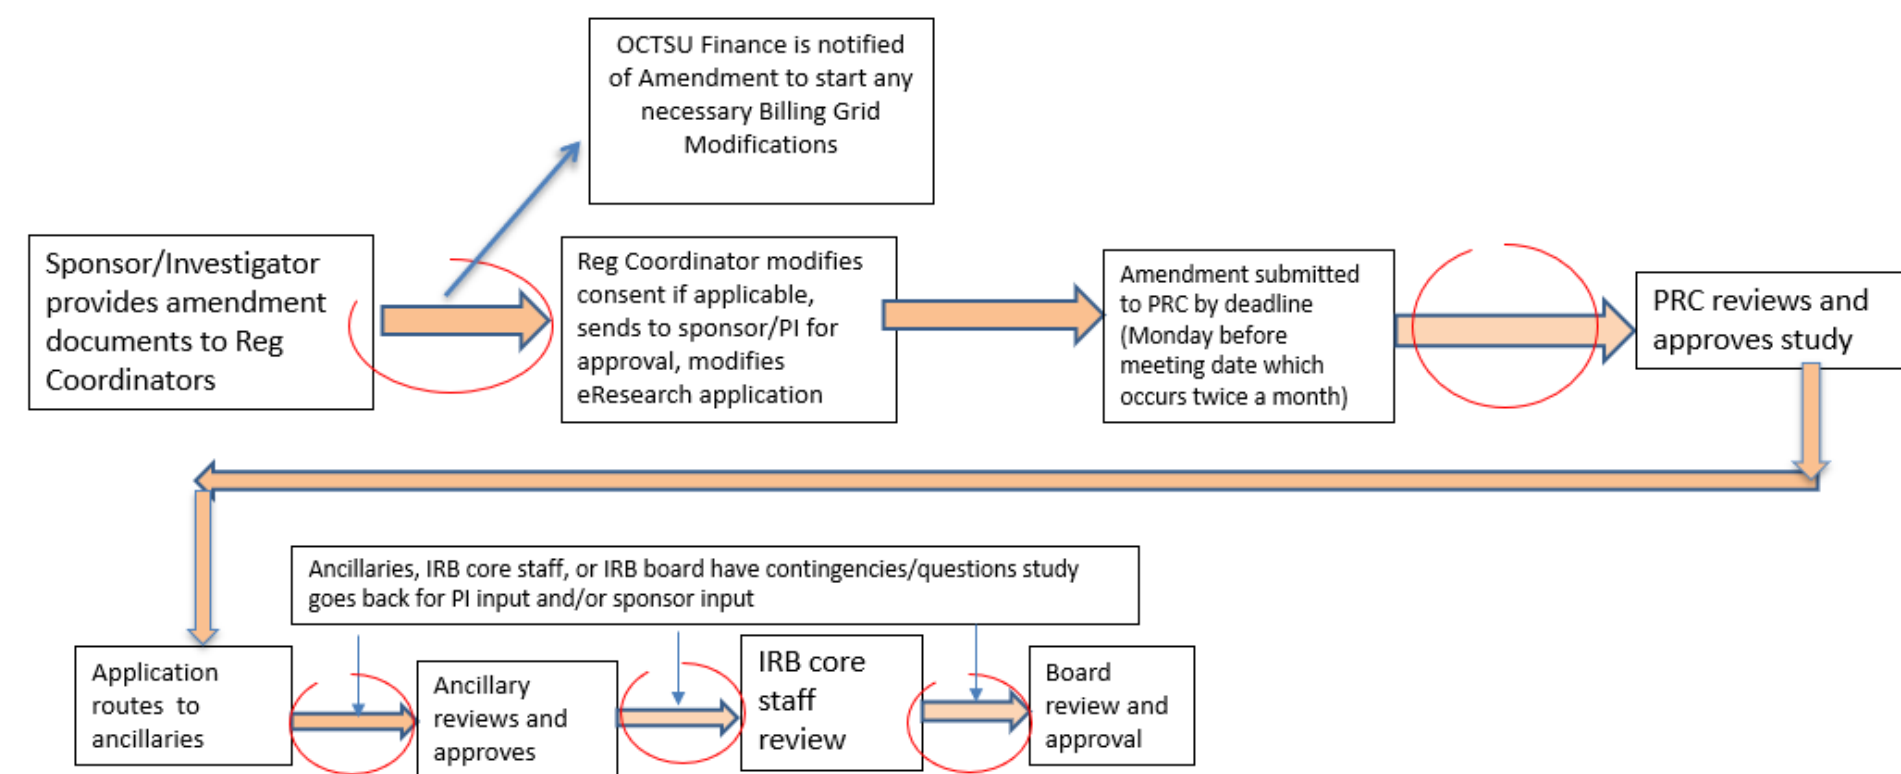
OCTSU Finance is notified of Amendment to start any necessary Billing Grid Modifications

Sponsor/Investigator provides amendment documents to Reg Coordinators

Reg Coordinator modifies consent if applicable, sends to sponsor/PI for approval, modifies eResearch application

Amendment submitted to PRC by deadline (Monday before meeting date which occurs twice a month)

PRC reviews and approves study

Ancillaries, IRB core staff, or IRB board have contingencies/questions study goes back for PI input and/or sponsor input

Application routes to ancillaries

Ancillary reviews and approves

IRB core staff review

Board review and approval